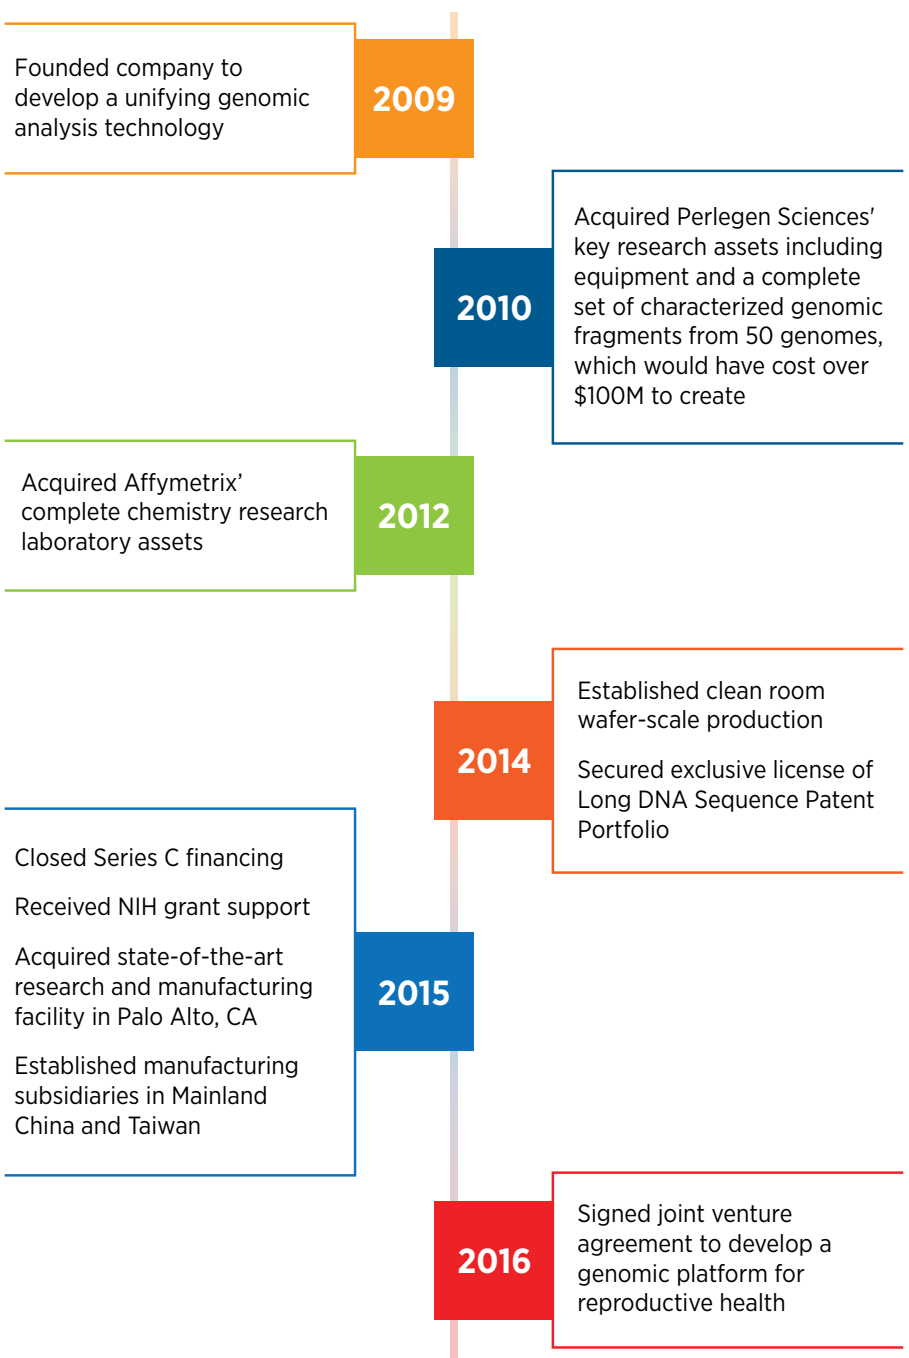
Founded company to develop a unifying genomic analysis technology

2009

2010

Acquired Perlegen Sciences' key research assets including equipment and a complete set of characterized genomic fragments from 50 genomes, which would have cost over $100M to create

Acquired Affymetrix' complete chemistry research laboratory assets

2012

2014

Established clean room wafer-scale production

Secured exclusive license of Long DNA Sequence Patent Portfolio

Closed Series C financing

Received NIH grant support

Acquired state-of-the-art research and manufacturing facility in Palo Alto, CA

Established manufacturing subsidiaries in Mainland China and Taiwan

2015

2016

Signed joint venture agreement to develop a genomic platform for reproductive health